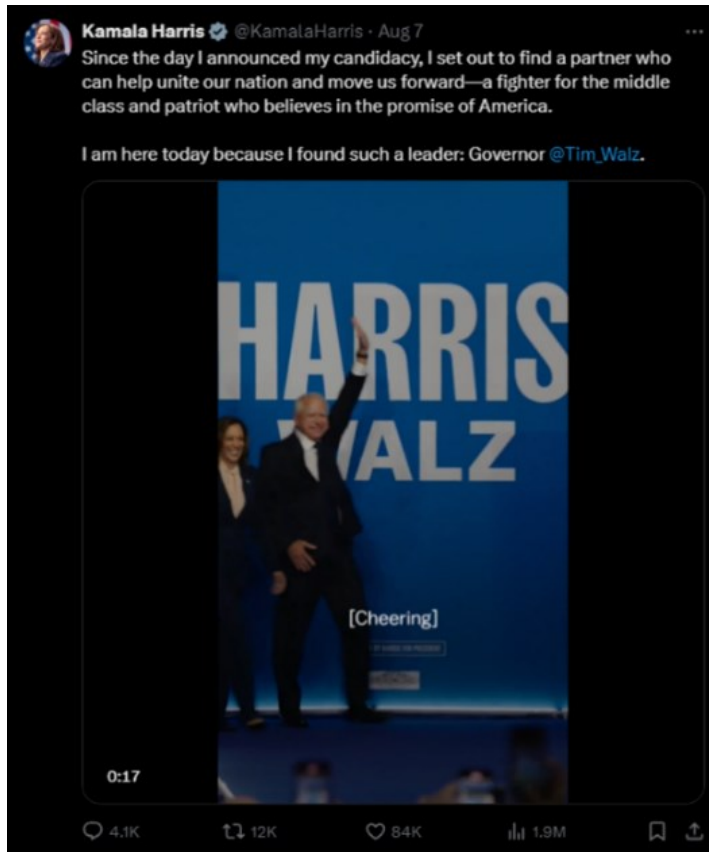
Kamala Harris @KamalaHarris · Aug 7
Since the day I announced my candidacy, I set out to find a partner who can help unite our nation and move us forward—a fighter for the middle class and patriot who believes in the promise of America.

I am here today because I found such a leader: Governor @Tim_Walz.

HARRIS
WALZ

[Cheering]

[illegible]

0:17

4.1K 12K 84K 1.9M